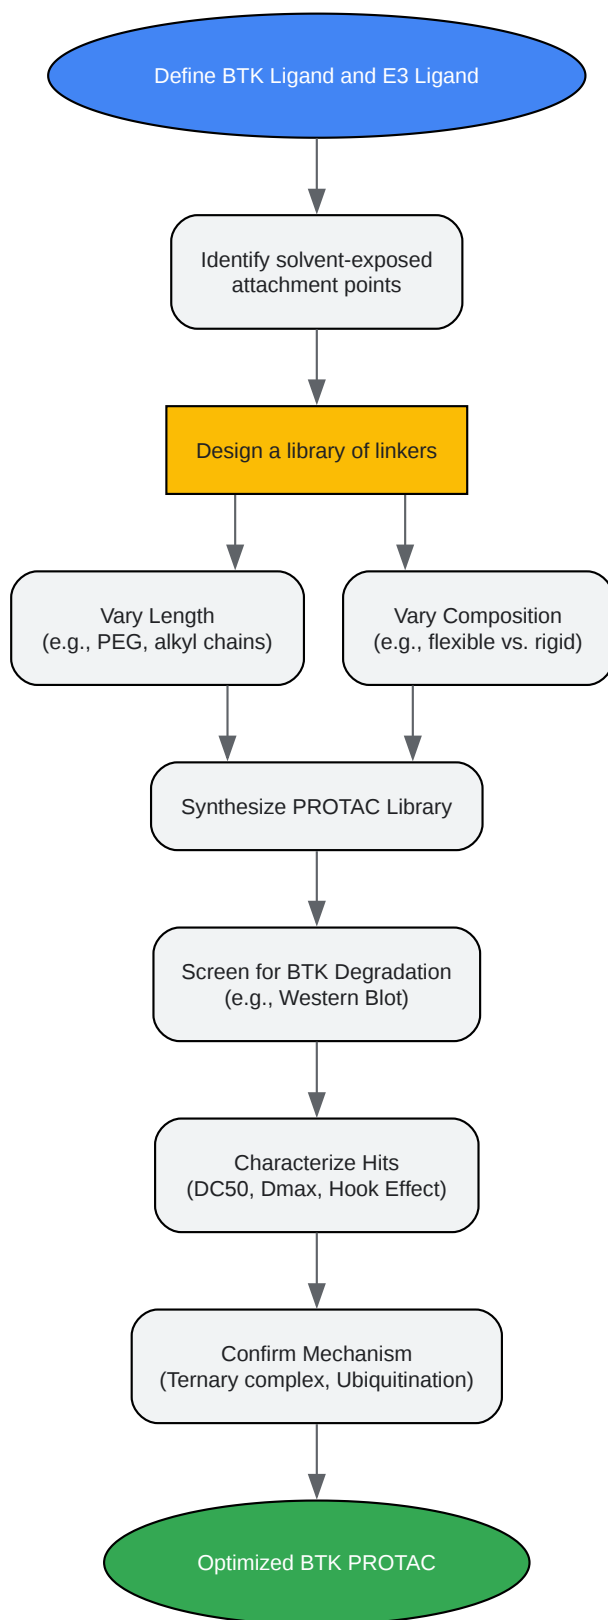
Define BTK Ligand and E3 Ligand

Identify solvent-exposed attachment points

Design a library of linkers

Vary Length
(e.g., PEG, alkyl chains)

Vary Composition
(e.g., flexible vs. rigid)

Synthesize PROTAC Library

Screen for BTK Degradation
(e.g., Western Blot)

Characterize Hits
(DC50, Dmax, Hook Effect)

Confirm Mechanism
(Ternary complex, Ubiquitination)

Optimized BTK PROTAC